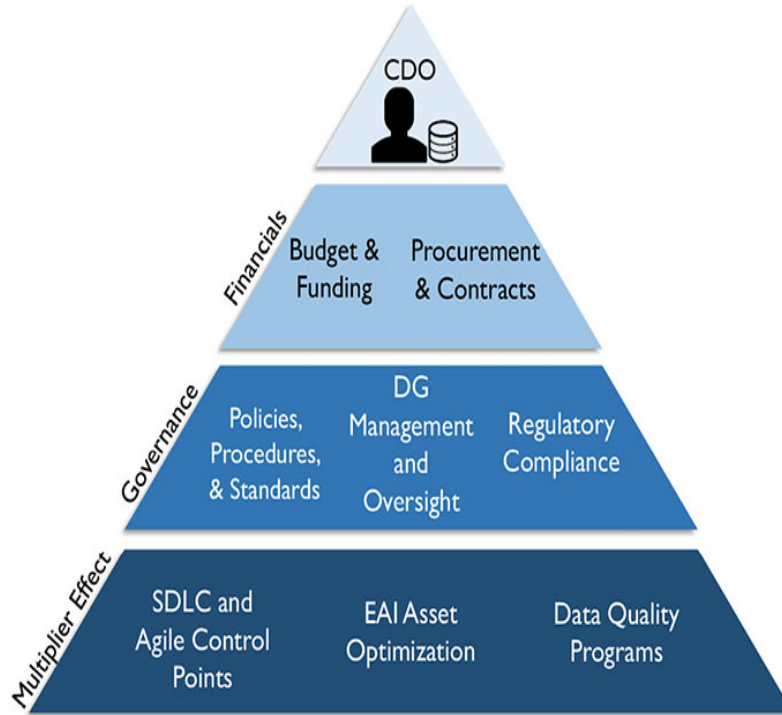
CDO

Financials

Budget & Funding

Procurement & Contracts

Governance

Policies, Procedures, & Standards

DG Management and Oversight

Regulatory Compliance

Multiplier Effect

SDLC and Agile Control Points

EAI Asset Optimization

Data Quality Programs